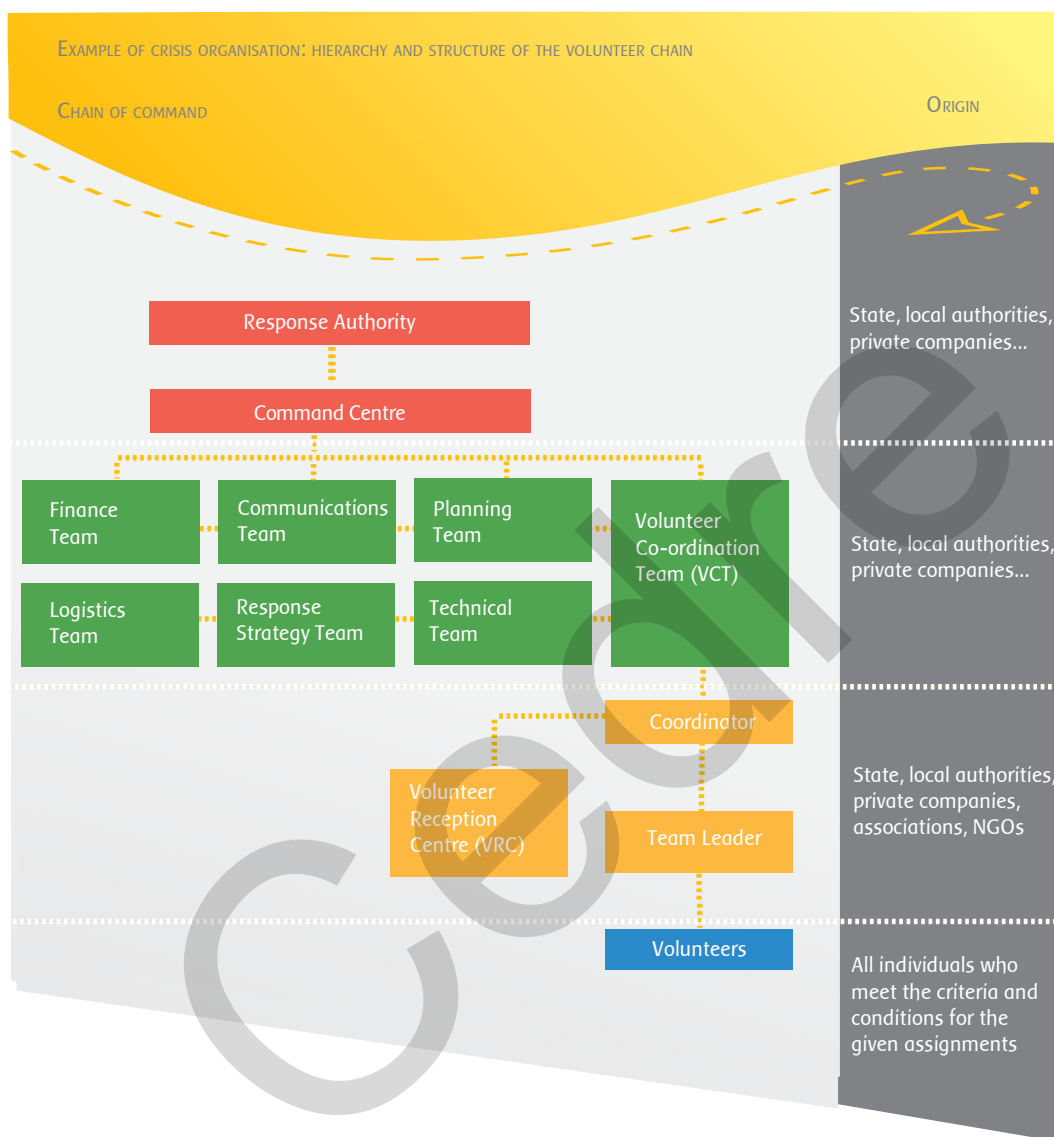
Example of crisis organisation: hierarchy and structure of the volunteer chain

Chain of command

Origin

Response Authority

Command Centre

State, local authorities, private companies...

Finance Team

Communications Team

Planning Team

Volunteer Co-ordination Team (VCT)

Logistics Team

Response Strategy Team

Technical Team

State, local authorities, private companies...

Coordinator

Volunteer Reception Centre (VRC)

Team Leader

State, local authorities, private companies, associations, NGOs

Volunteers

All individuals who meet the criteria and conditions for the given assignments

Cedre